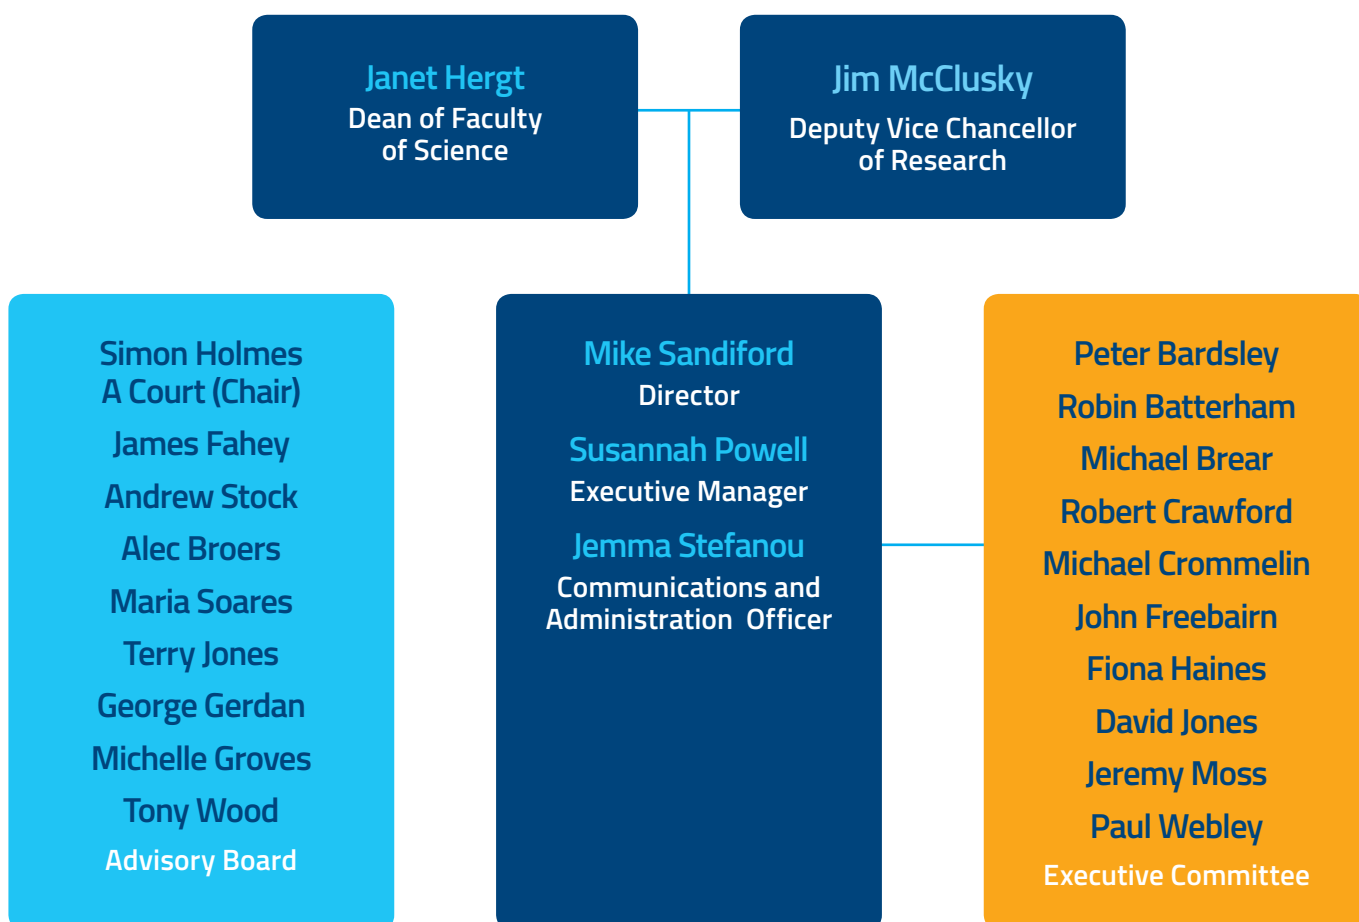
Janet Hergt
Dean of Faculty of Science

Jim McClusky
Deputy Vice Chancellor of Research

Simon Holmes A Court (Chair)
James Fahey
Andrew Stock
Alec Broers
Maria Soares
Terry Jones
George Gerdan
Michelle Groves
Tony Wood
Advisory Board

Mike Sandiford
Director
Susannah Powell
Executive Manager
Jemma Stefanou
Communications and Administration Officer

Peter Bardsley
Robin Batterham
Michael Brear
Robert Crawford
Michael Crommelin
John Freebairn
Fiona Haines
David Jones
Jeremy Moss
Paul Webley
Executive Committee